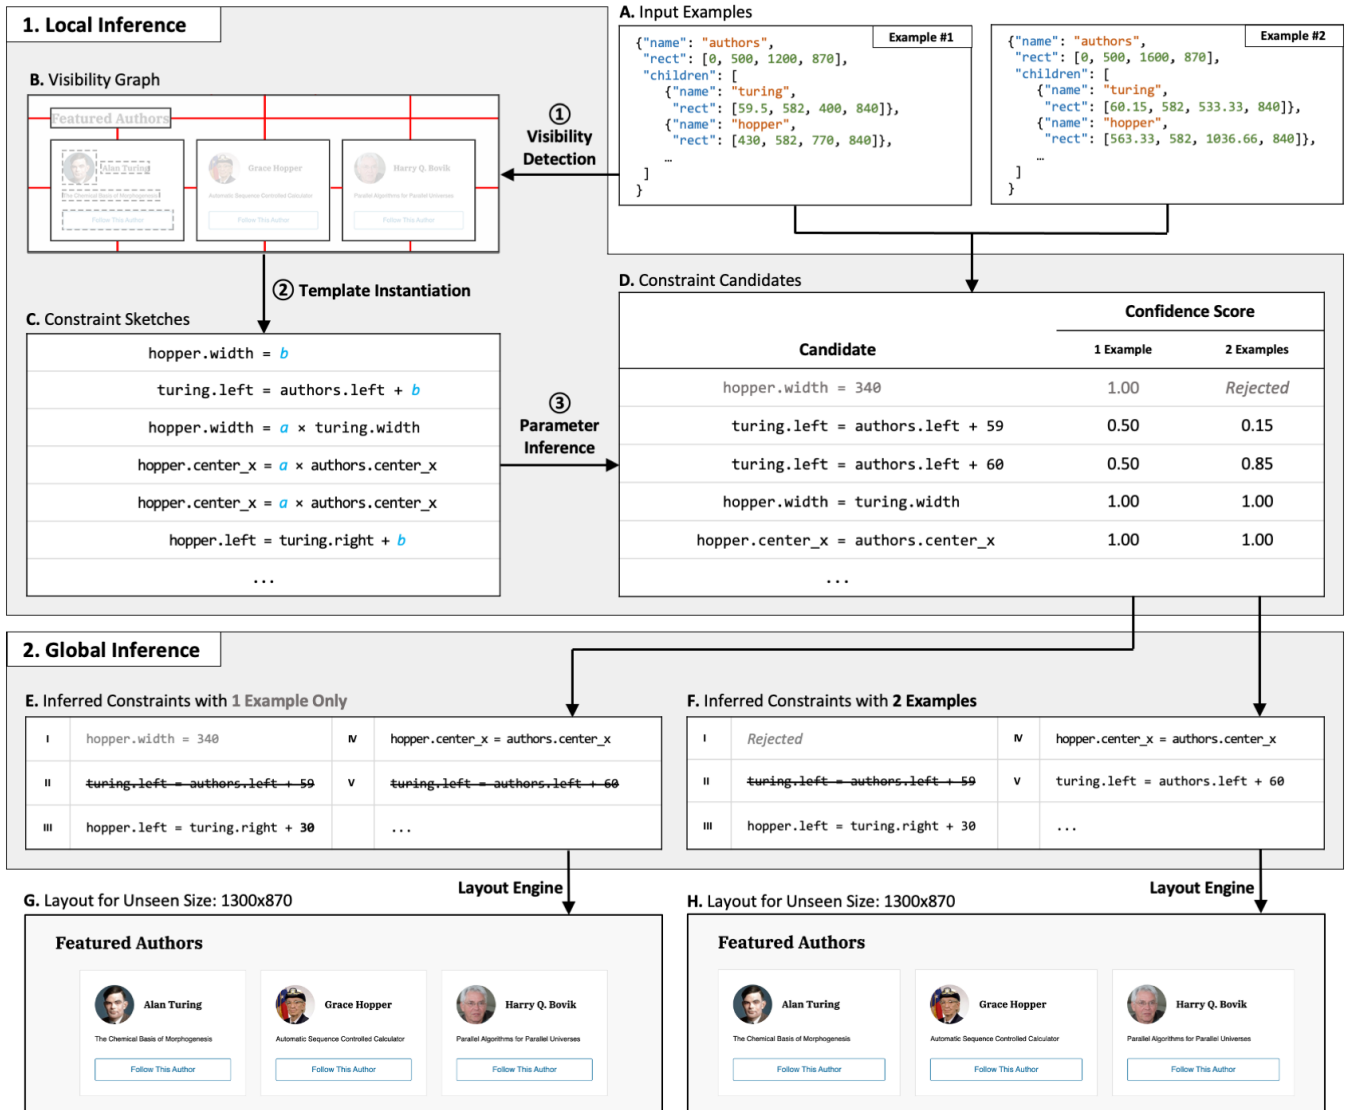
1. Local Inference

A. Input Examples

Example #1
{"name": "authors",
"rect": [0, 500, 1200, 870],
"children": [
{"name": "turing",
"rect": [59.5, 582, 400, 840]},
{"name": "hopper",
"rect": [430, 582, 770, 840]},
...
]
}

Example #2
{"name": "authors",
"rect": [0, 500, 1600, 870],
"children": [
{"name": "turing",
"rect": [60.15, 582, 533.33, 840]},
{"name": "hopper",
"rect": [563.33, 582, 1036.66, 840]},
...
]
}

B. Visibility Graph

Featured Authors
Alan Turing
The Chemical Basis of Morphogenesis
Grace Hopper
Automatic Sequence Controlled Calculator
Follow This Author
Harry Q. Bovik
Parallel Algorithms for Parallel Universes
Follow This Author

① Visibility Detection

② Template Instantiation

C. Constraint Sketches

| hopper.width = b |
|---|
| turing.left = authors.left + b |
| hopper.width = a × turing.width |
| hopper.center_x = a × authors.center_x |
| hopper.center_x = a × authors.center_x |
| hopper.left = turing.right + b |
| ... |

③ Parameter Inference

D. Constraint Candidates

| Candidate | Confidence Score 1 Example | 2 Examples |
|---|---|---|
| hopper.width = 340 | 1.00 | Rejected |
| turing.left = authors.left + 59 | 0.50 | 0.15 |
| turing.left = authors.left + 60 | 0.50 | 0.85 |
| hopper.width = turing.width | 1.00 | 1.00 |
| hopper.center_x = authors.center_x | 1.00 | 1.00 |
| ... | | |

2. Global Inference

E. Inferred Constraints with 1 Example Only

| I | hopper.width = 340 | IV | hopper.center_x = authors.center_x |
|---|---|---|---|
| II | ~~turing.left = authors.left + 59~~ | V | ~~turing.left = authors.left + 60~~ |
| III | hopper.left = turing.right + 30 | | ... |

F. Inferred Constraints with 2 Examples

| I | Rejected | IV | hopper.center_x = authors.center_x |
|---|---|---|---|
| II | ~~turing.left = authors.left + 59~~ | V | turing.left = authors.left + 60 |
| III | hopper.left = turing.right + 30 | | ... |

Layout Engine

G. Layout for Unseen Size: 1300x870

Featured Authors
Alan Turing
The Chemical Basis of Morphogenesis
Follow This Author
Grace Hopper
Automatic Sequence Controlled Calculator
Follow This Author
Harry Q. Bovik
Parallel Algorithms for Parallel Universes
Follow This Author

Layout Engine

H. Layout for Unseen Size: 1300x870

Featured Authors
Alan Turing
The Chemical Basis of Morphogenesis
Follow This Author
Grace Hopper
Automatic Sequence Controlled Calculator
Follow This Author
Harry Q. Bovik
Parallel Algorithms for Parallel Universes
Follow This Author